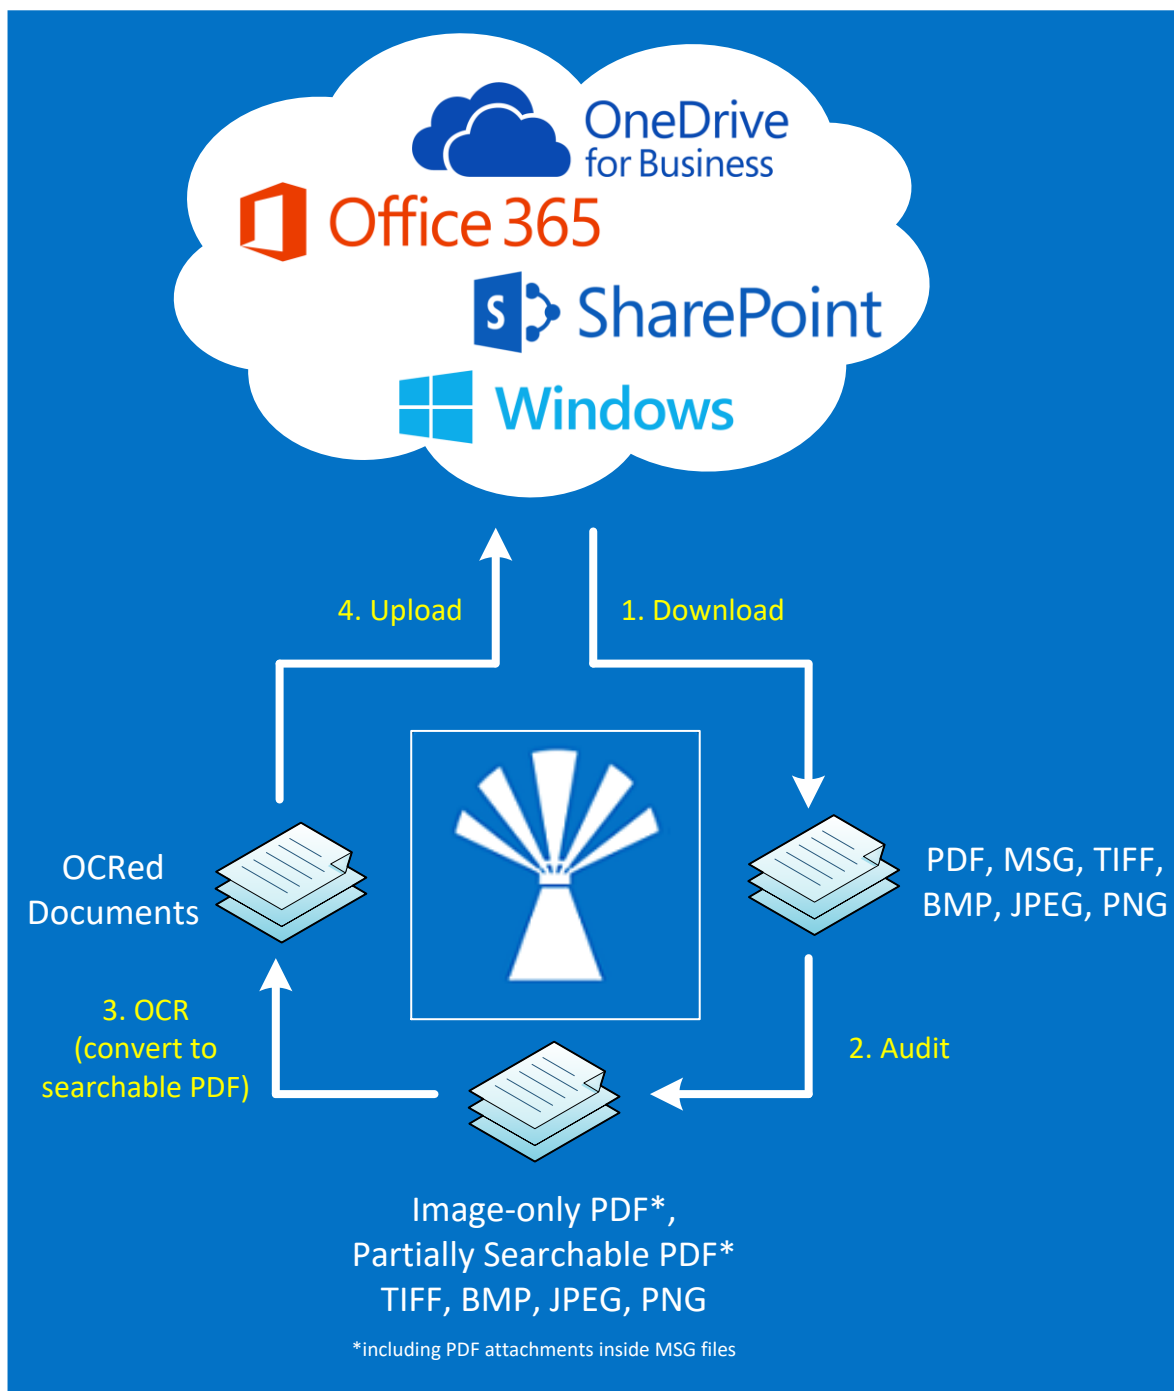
OneDrive for Business

Office 365

SharePoint

Windows

4. Upload

1. Download

OCRed Documents

PDF, MSG, TIFF, BMP, JPEG, PNG

3. OCR (convert to searchable PDF)

2. Audit

Image-only PDF*, Partially Searchable PDF* TIFF, BMP, JPEG, PNG

*including PDF attachments inside MSG files